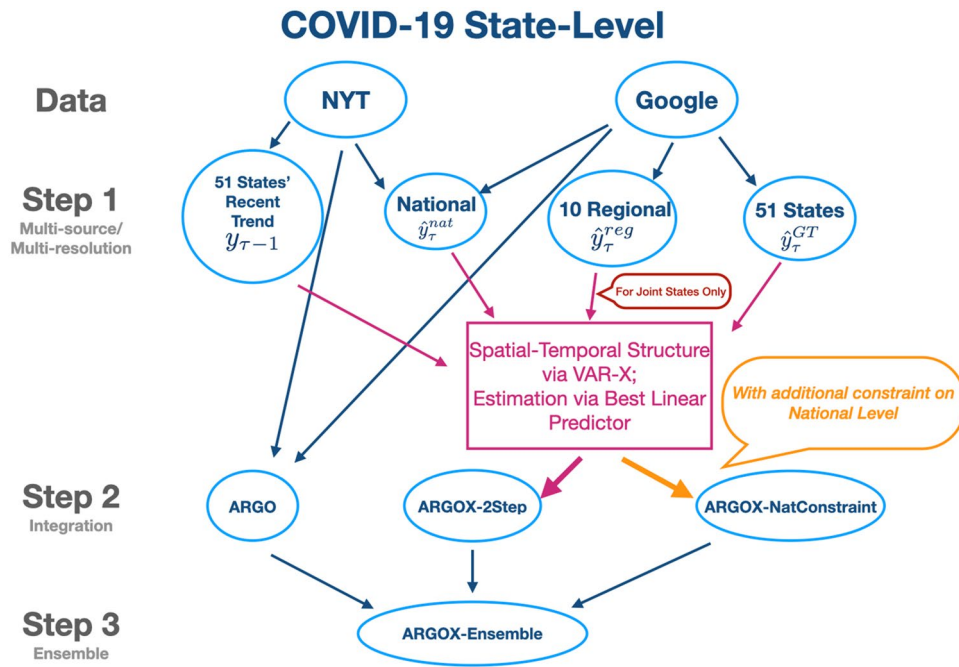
COVID-19 State-Level

Data

NYT

Google

Step 1
Multi-source/ Multi-resolution

51 States' Recent Trend $y_{\tau-1}$

National $\hat{y}_{\tau}^{nat}$

10 Regional $\hat{y}_{\tau}^{reg}$

51 States $\hat{y}_{\tau}^{GT}$

For Joint States Only

Spatial-Temporal Structure via VAR-X; Estimation via Best Linear Predictor

With additional constraint on National Level

Step 2
Integration

ARGO

ARGOX-2Step

ARGOX-NatConstraint

Step 3
Ensemble

ARGOX-Ensemble